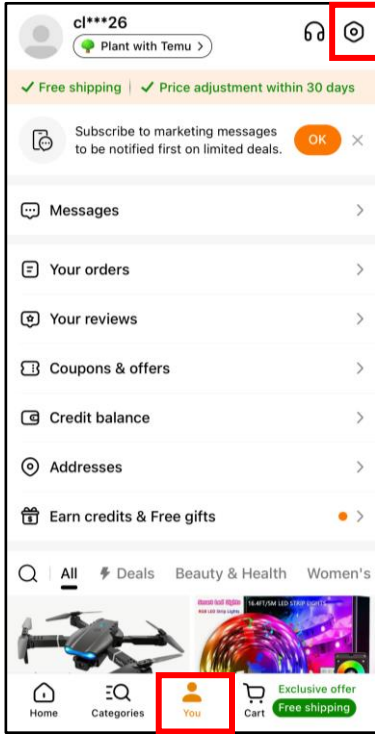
cl***26

Plant with Temu >

✓ Free shipping | ✓ Price adjustment within 30 days

Subscribe to marketing messages to be notified first on limited deals.

OK

Messages

Your orders

Your reviews

Coupons & offers

Credit balance

Addresses

Earn credits & Free gifts

All Deals Beauty & Health Women's

16.4FT/5M LED STRIP LIGHTS

Home Categories You Cart Exclusive offer Free shipping